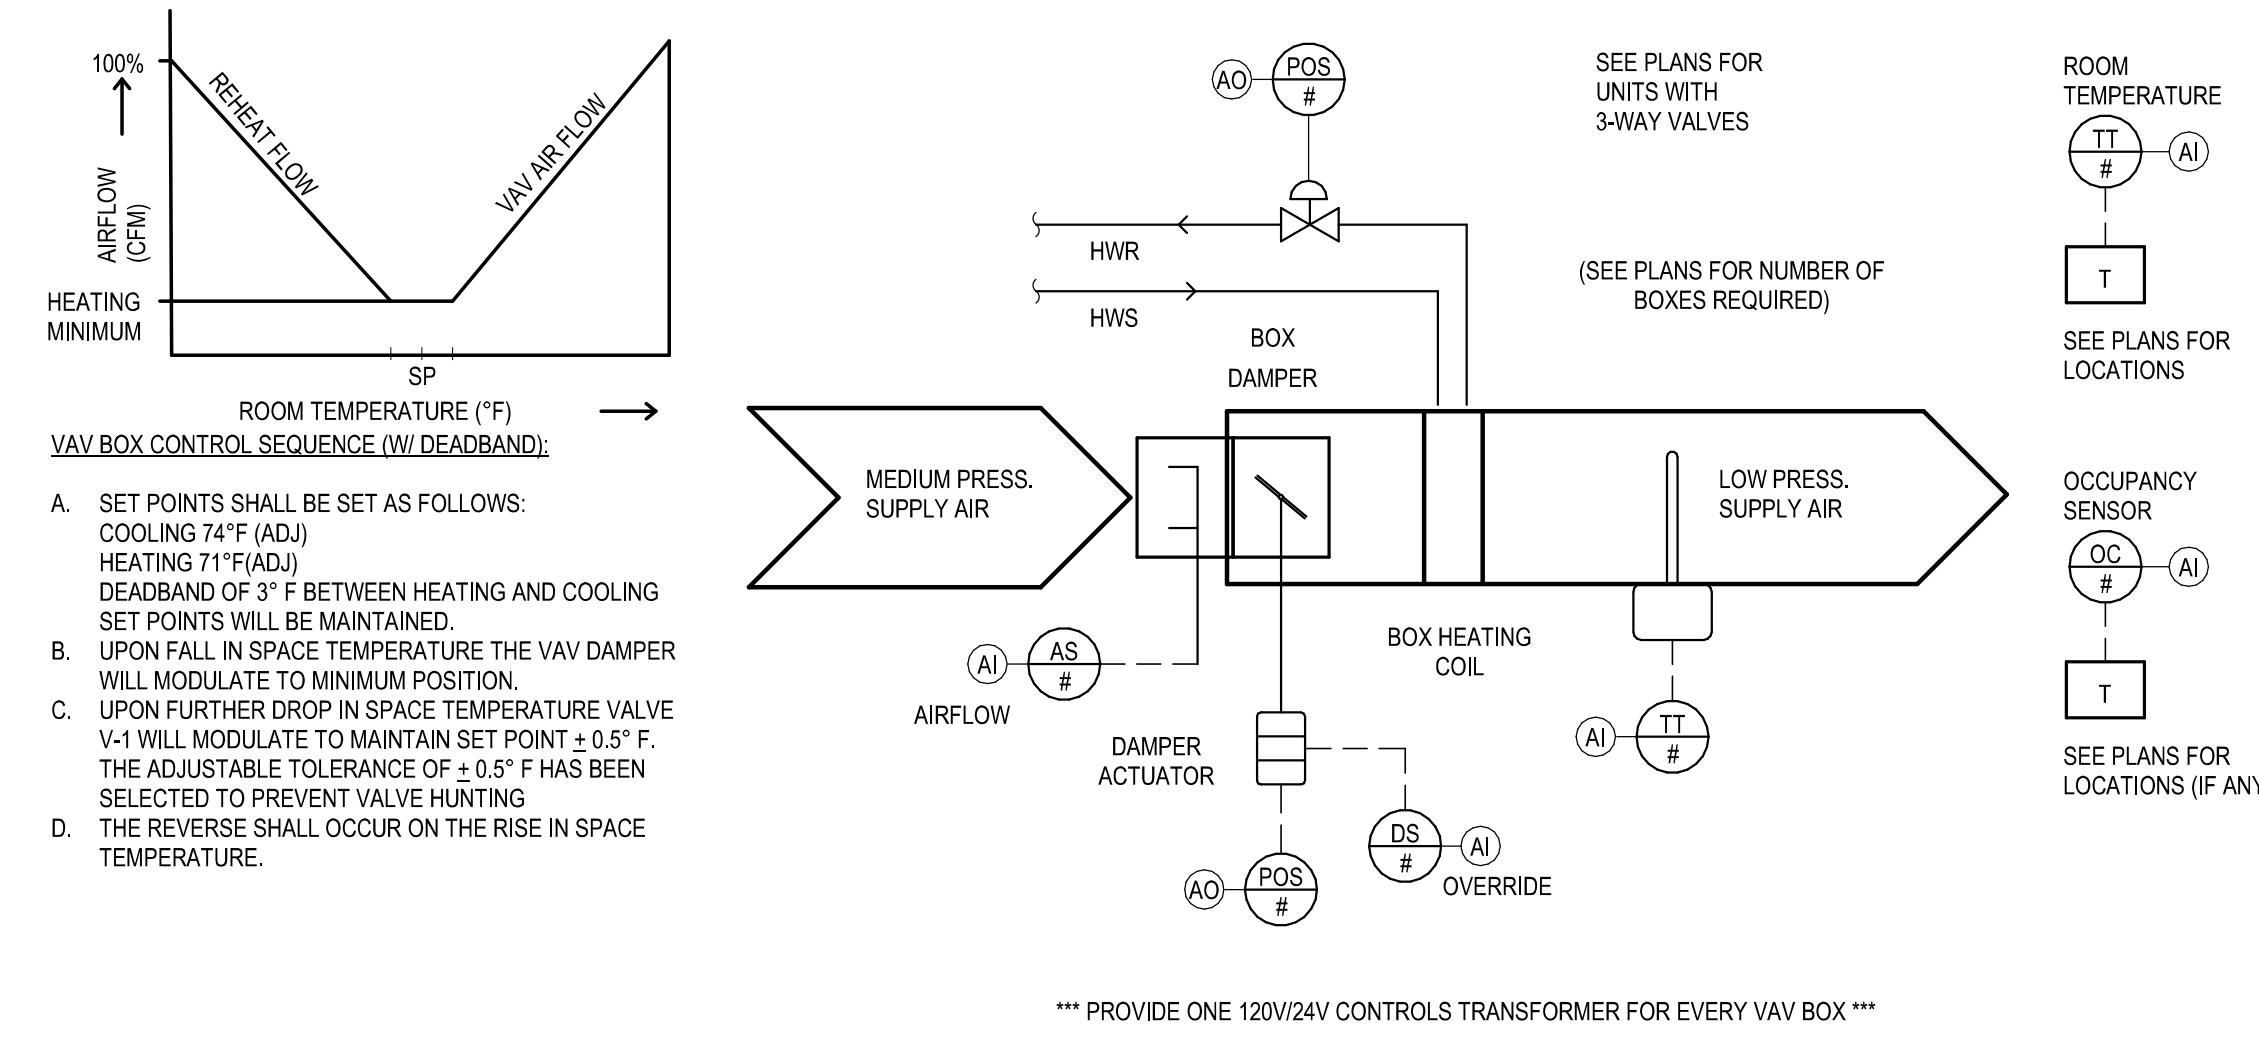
100%

REHEAT FLOW

VAV AIR FLOW

AIRFLOW (CFM)

HEATING MINIMUM

SP

ROOM TEMPERATURE (°F)

VAV BOX CONTROL SEQUENCE (W/ DEADBAND):

A. SET POINTS SHALL BE SET AS FOLLOWS:
COOLING 74°F (ADJ)
HEATING 71°F(ADJ)
DEADBAND OF 3° F BETWEEN HEATING AND COOLING SET POINTS WILL BE MAINTAINED.
B. UPON FALL IN SPACE TEMPERATURE THE VAV DAMPER WILL MODULATE TO MINIMUM POSITION.
C. UPON FURTHER DROP IN SPACE TEMPERATURE VALVE V-1 WILL MODULATE TO MAINTAIN SET POINT $\pm$ 0.5° F. THE ADJUSTABLE TOLERANCE OF $\pm$ 0.5° F HAS BEEN SELECTED TO PREVENT VALVE HUNTING
D. THE REVERSE SHALL OCCUR ON THE RISE IN SPACE TEMPERATURE.

AO POS #

SEE PLANS FOR UNITS WITH 3-WAY VALVES

ROOM TEMPERATURE

TT # AI

T

SEE PLANS FOR LOCATIONS

HWR

HWS

(SEE PLANS FOR NUMBER OF BOXES REQUIRED)

BOX DAMPER

MEDIUM PRESS. SUPPLY AIR

LOW PRESS. SUPPLY AIR

OCCUPANCY SENSOR

OC # AI

T

SEE PLANS FOR LOCATIONS (IF ANY

AI AS #

AIRFLOW

BOX HEATING COIL

DAMPER ACTUATOR

AI TT #

DS # AI

OVERRIDE

AO POS #

*** PROVIDE ONE 120V/24V CONTROLS TRANSFORMER FOR EVERY VAV BOX ***